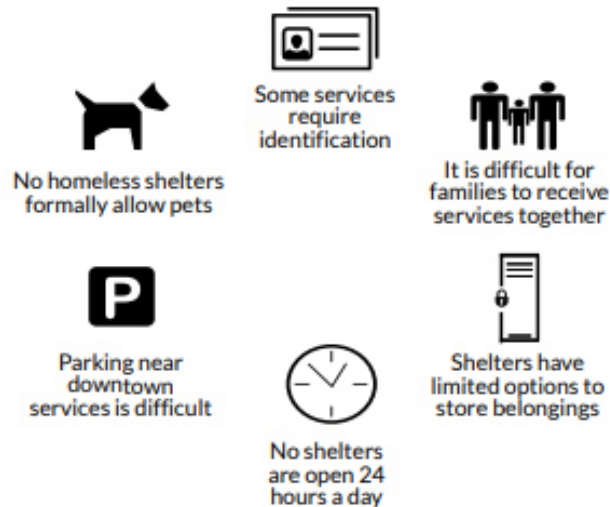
Some services require identification

No homeless shelters formally allow pets

It is difficult for families to receive services together

P

Parking near downtown services is difficult

Shelters have limited options to store belongings

No shelters are open 24 hours a day